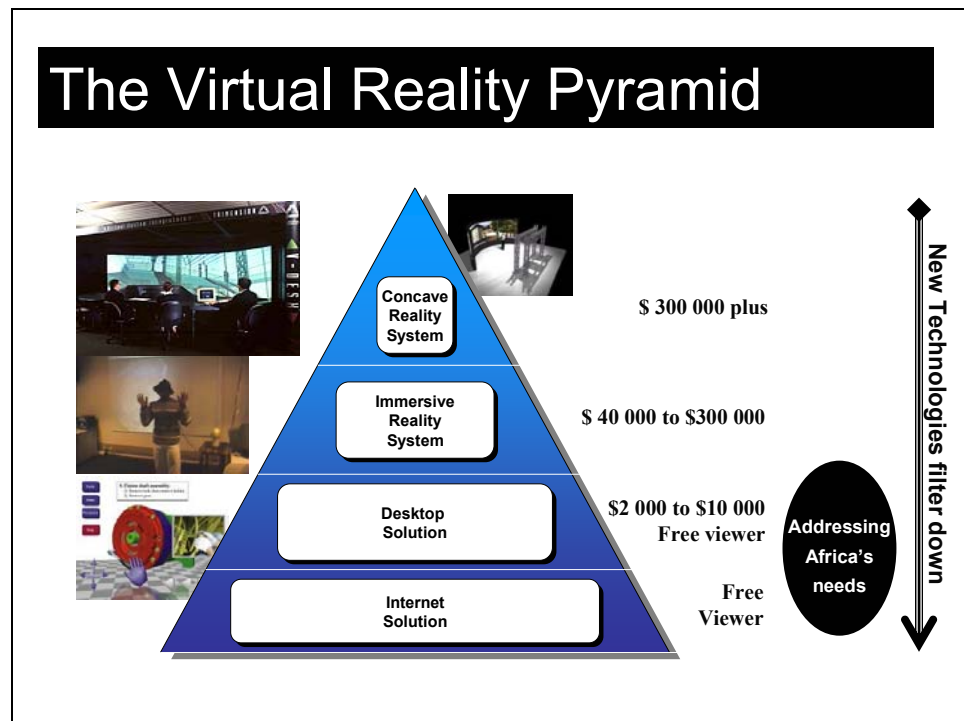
The Virtual Reality Pyramid

Concave Reality System

$ 300 000 plus

Immersive Reality System

$ 40 000 to $300 000

Desktop Solution

$2 000 to $10 000
Free viewer

Internet Solution

Free Viewer

Addressing Africa's needs

New Technologies filter down